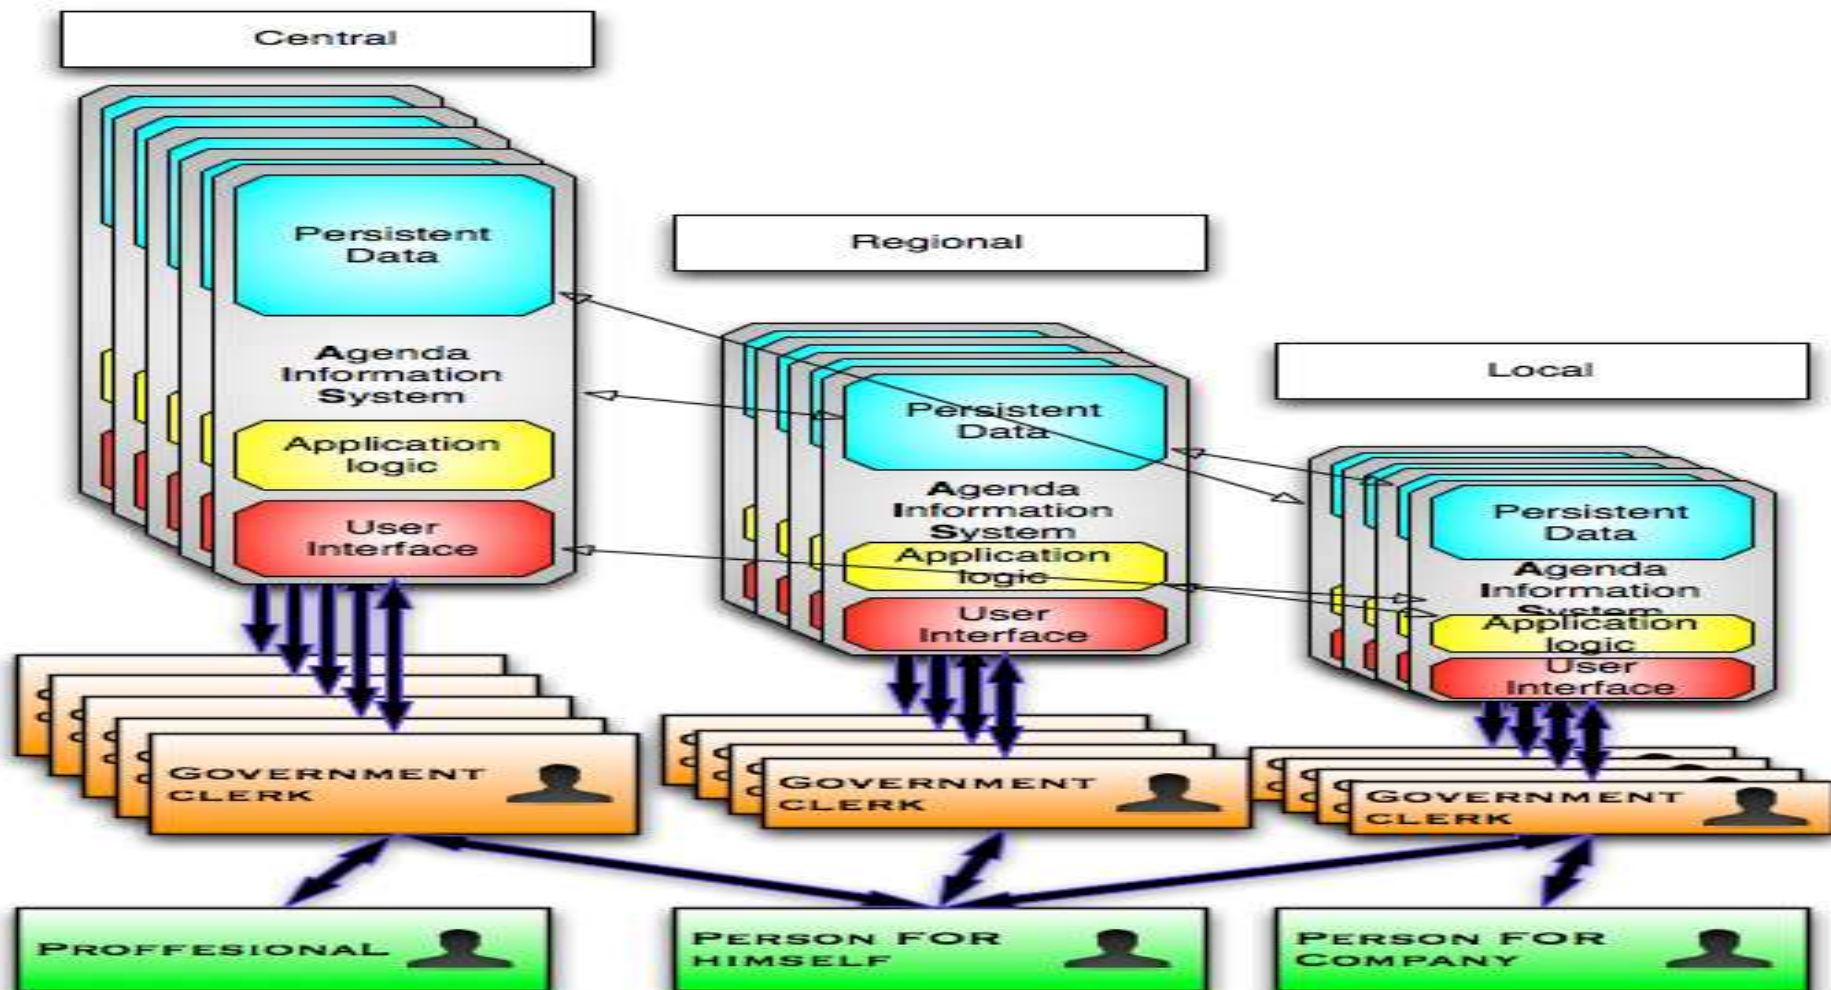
Central

Persistent Data

Agenda Information System

Application logic

User Interface

Regional

Persistent Data

Agenda Information System

Application logic

User Interface

Local

Persistent Data

Agenda Information System

Application logic

User Interface

GOVERNMENT CLERK

GOVERNMENT CLERK

GOVERNMENT CLERK

PROFFESIONAL

PERSON FOR HIMSELF

PERSON FOR COMPANY